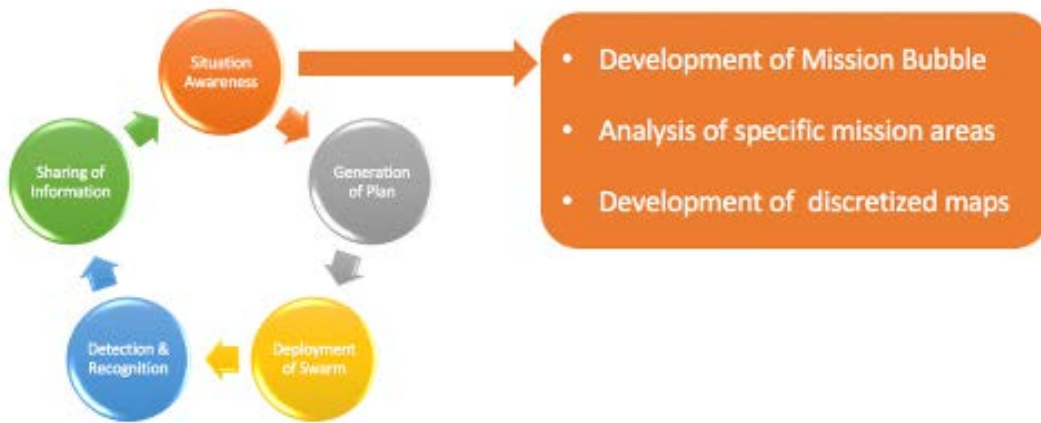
Situation Awareness

Generation of Plan

Deployment of Swarm

Detection & Recognition

Sharing of Information

- Development of Mission Bubble
- Analysis of specific mission areas
- Development of discretized maps